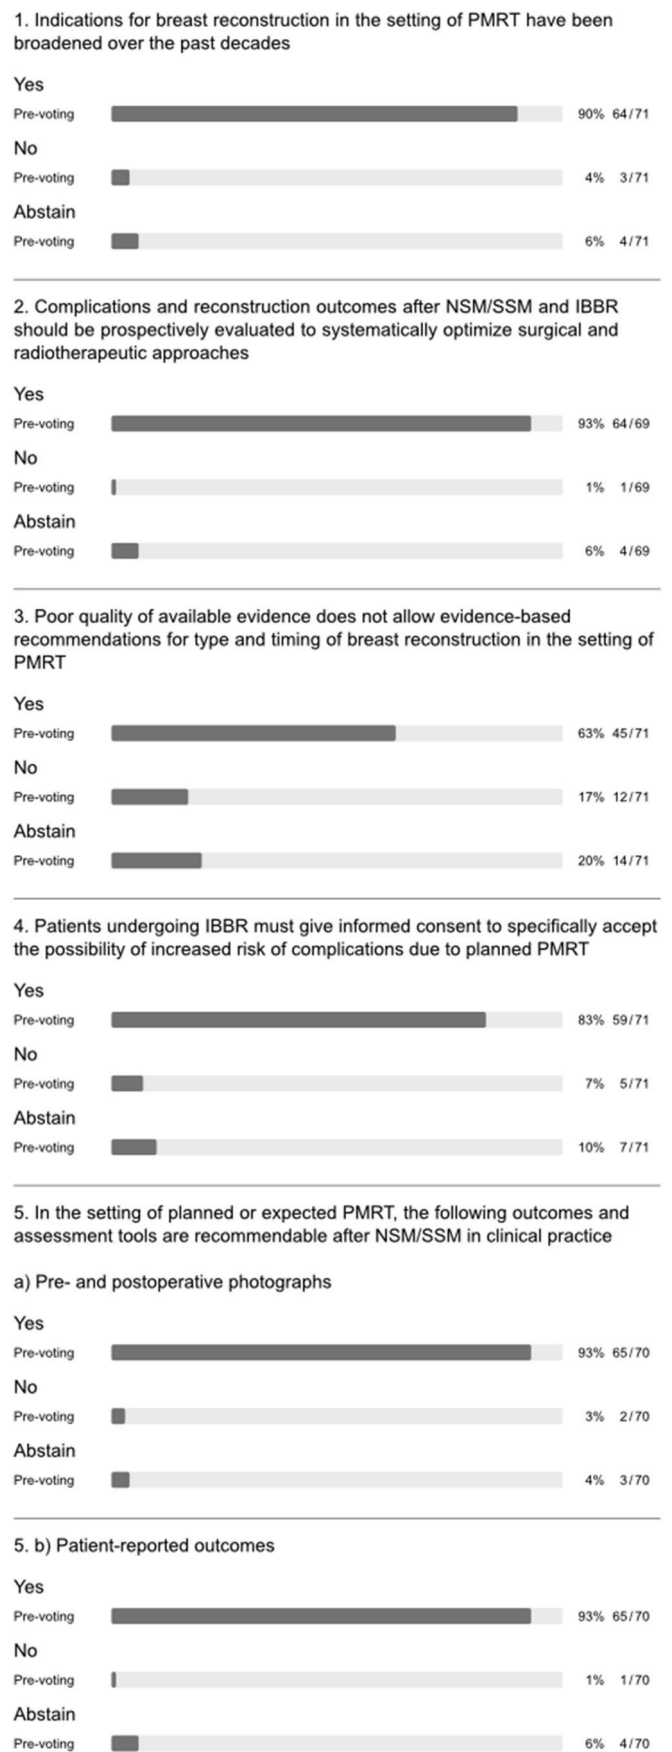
1. Indications for breast reconstruction in the setting of PMRT have been broadened over the past decades

Yes
Pre-voting 90% 64/71
No
Pre-voting 4% 3/71
Abstain
Pre-voting 6% 4/71

2. Complications and reconstruction outcomes after NSM/SSM and IBBR should be prospectively evaluated to systematically optimize surgical and radiotherapeutic approaches

Yes
Pre-voting 93% 64/69
No
Pre-voting 1% 1/69
Abstain
Pre-voting 6% 4/69

3. Poor quality of available evidence does not allow evidence-based recommendations for type and timing of breast reconstruction in the setting of PMRT

Yes
Pre-voting 63% 45/71
No
Pre-voting 17% 12/71
Abstain
Pre-voting 20% 14/71

4. Patients undergoing IBBR must give informed consent to specifically accept the possibility of increased risk of complications due to planned PMRT

Yes
Pre-voting 83% 59/71
No
Pre-voting 7% 5/71
Abstain
Pre-voting 10% 7/71

5. In the setting of planned or expected PMRT, the following outcomes and assessment tools are recommendable after NSM/SSM in clinical practice

a) Pre- and postoperative photographs

Yes
Pre-voting 93% 65/70
No
Pre-voting 3% 2/70
Abstain
Pre-voting 4% 3/70

5. b) Patient-reported outcomes

Yes
Pre-voting 93% 65/70
No
Pre-voting 1% 1/70
Abstain
Pre-voting 6% 4/70